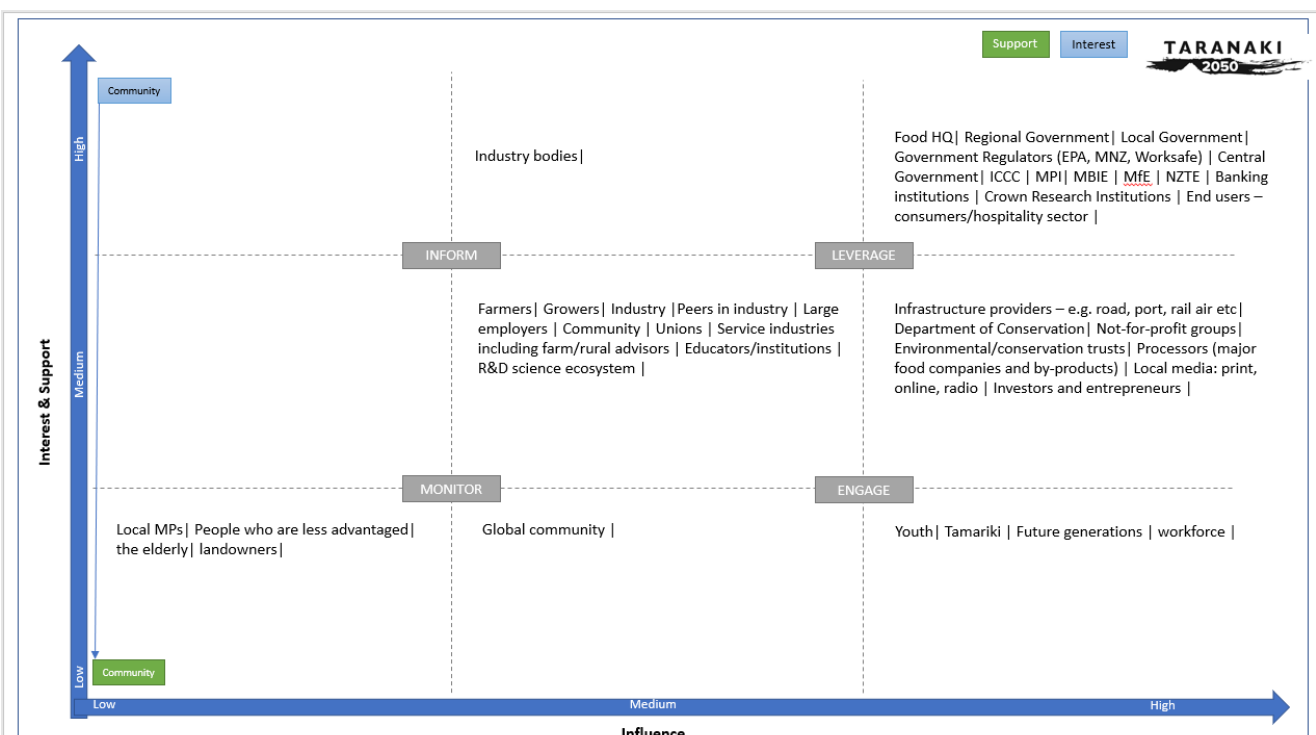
Support

Interest

TARANAKI 2050

Community

High

Industry bodies|

Food HQ| Regional Government| Local Government| Government Regulators (EPA, MNZ, Worksafe) | Central Government| ICCC | MPI| MBIE | MfE | NZTE | Banking institutions | Crown Research Institutions | End users – consumers/hospitality sector |

INFORM

LEVERAGE

Farmers| Growers| Industry |Peers in industry | Large employers | Community | Unions | Service industries including farm/rural advisors | Educators/institutions | R&D science ecosystem |

Infrastructure providers – e.g. road, port, rail air etc| Department of Conservation| Not-for-profit groups| Environmental/conservation trusts| Processors (major food companies and by-products) | Local media: print, online, radio | Investors and entrepreneurs |

Interest & Support

Medium

MONITOR

ENGAGE

Local MPs| People who are less advantaged| the elderly| landowners|

Global community |

Youth| Tamariki | Future generations | workforce |

Low

Community

Low

Medium

High

Influence